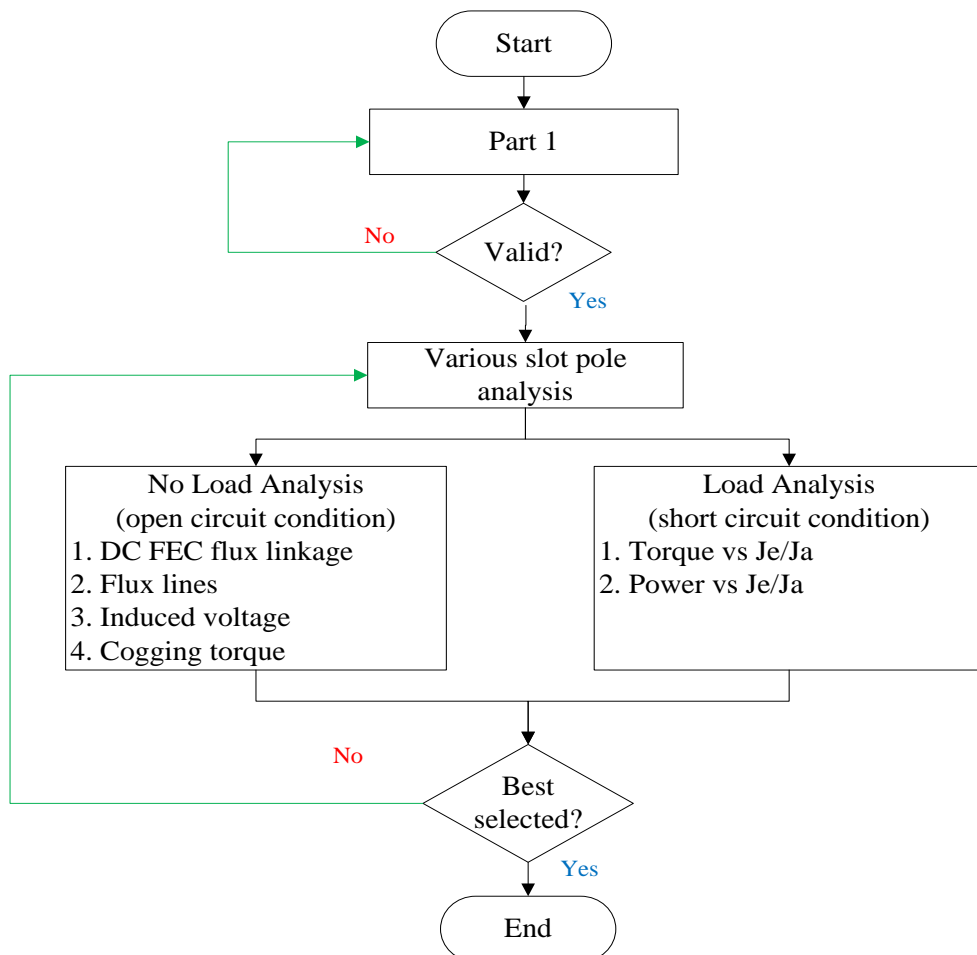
Start

Part 1

No

Valid?

Yes

Various slot pole analysis

No Load Analysis
(open circuit condition)
1. DC FEC flux linkage
2. Flux lines
3. Induced voltage
4. Cogging torque

Load Analysis
(short circuit condition)
1. Torque vs Je/Ja
2. Power vs Je/Ja

No

Best selected?

Yes

End